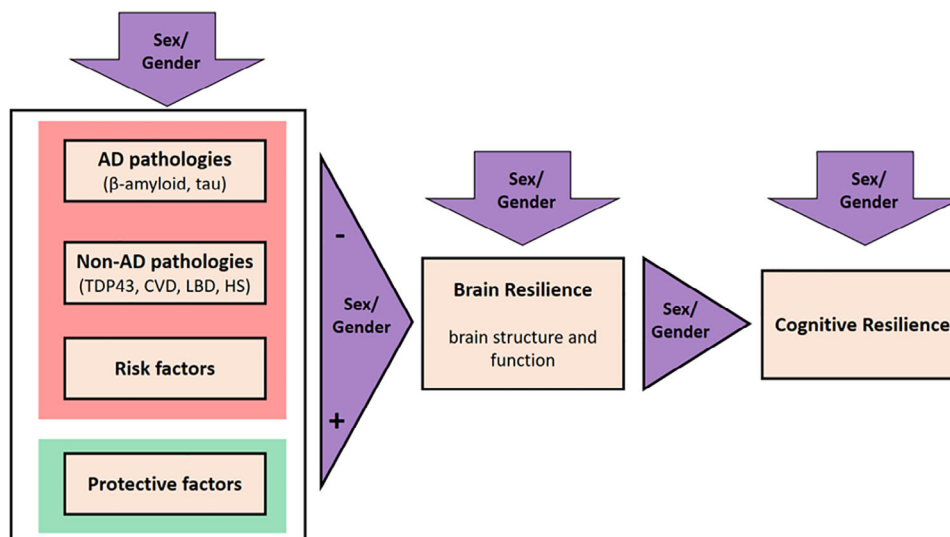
Sex/
Gender

AD pathologies
(β-amyloid, tau)

Non-AD pathologies
(TDP43, CVD, LBD, HS)

Risk factors

Protective factors

-

Sex/
Gender

+

Sex/
Gender

Brain Resilience

brain structure and function

Sex/
Gender

Sex/
Gender

Cognitive Resilience